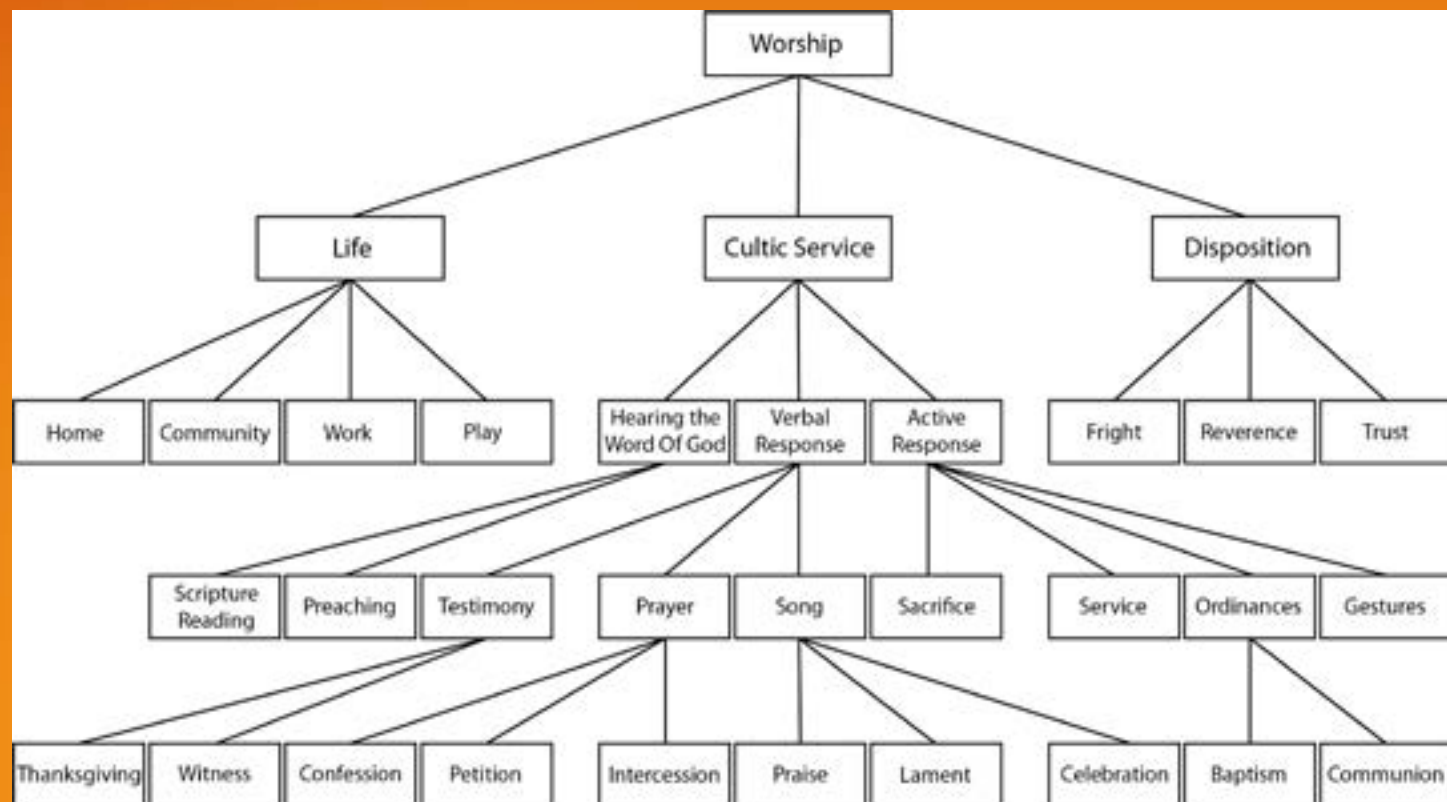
Worship

Life

Cultic Service

Disposition

Home

Community

Work

Play

Hearing the Word Of God

Verbal Response

Active Response

Fright

Reverence

Trust

Scripture Reading

Preaching

Testimony

Prayer

Song

Sacrifice

Service

Ordinances

Gestures

Thanksgiving

Witness

Confession

Petition

Intercession

Praise

Lament

Celebration

Baptism

Communion